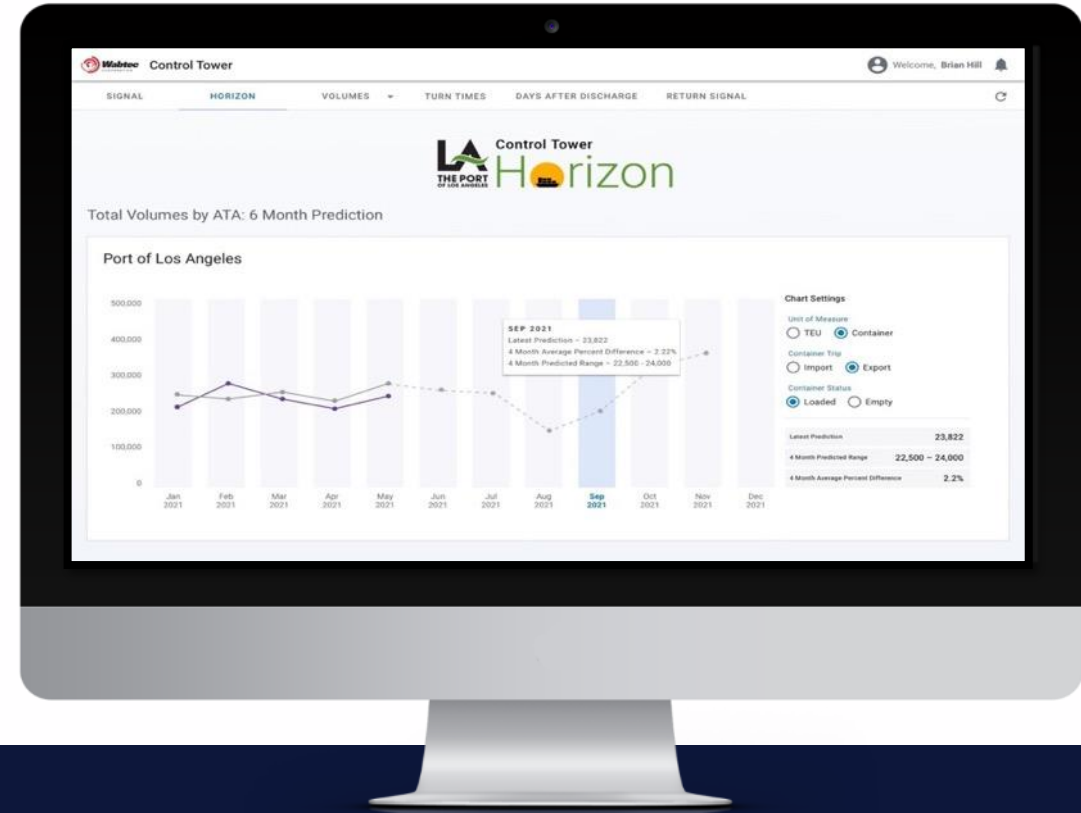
Wabtec Control Tower

Welcome, Brian Hill

SIGNAL HORIZON VOLUMES TURN TIMES DAYS AFTER DISCHARGE RETURN SIGNAL

LA THE PORT OF LOS ANGELES Control Tower Horizon

Total Volumes by ATA: 6 Month Prediction

Port of Los Angeles

500,000
400,000
300,000
200,000
100,000
0

Jan 2021 Feb 2021 Mar 2021 Apr 2021 May 2021 Jun 2021 Jul 2021 Aug 2021 Sep 2021 Oct 2021 Nov 2021 Dec 2021

SEP 2021
Latest Prediction – 23,822
4 Month Average Percent Difference – 2.22%
4 Month Predicted Range – 22,500 - 24,000

Chart Settings

Unit of Measure
TEU Container

Container Trip
Import Export

Container Status
Loaded Empty

| Latest Prediction | 23,822 |
|---|---|
| 4 Month Predicted Range | 22,500 – 24,000 |
| 4 Month Average Percent Difference | 2.2% |